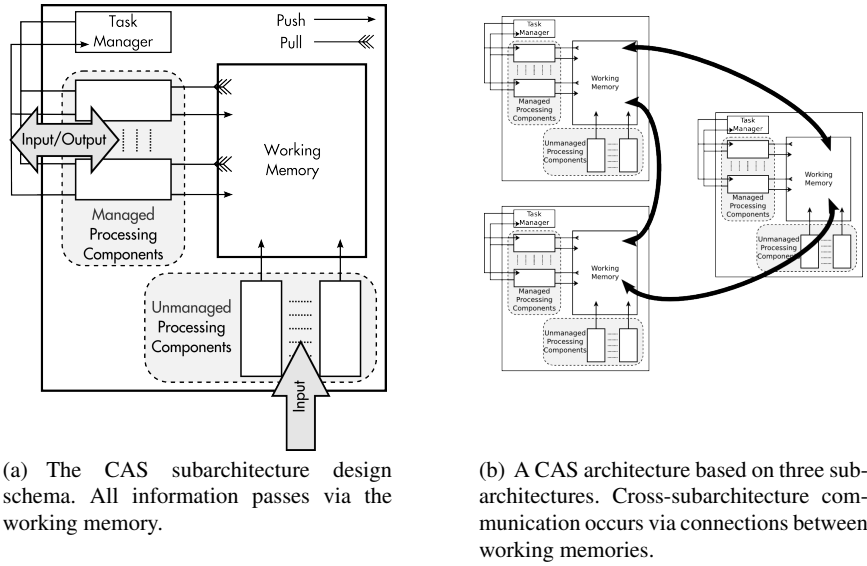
Task Manager

Push

Pull

Input/Output

Working Memory

Managed Processing Components

Unmanaged Processing Components

Input

Task Manager

Working Memory

Managed Processing Components

Unmanaged Processing Components

Task Manager

Working Memory

Managed Processing Components

Unmanaged Processing Components

Task Manager

Working Memory

Managed Processing Components

Unmanaged Processing Components

(a) The CAS subarchitecture design schema. All information passes via the working memory.

(b) A CAS architecture based on three subarchitectures. Cross-subarchitecture communication occurs via connections between working memories.